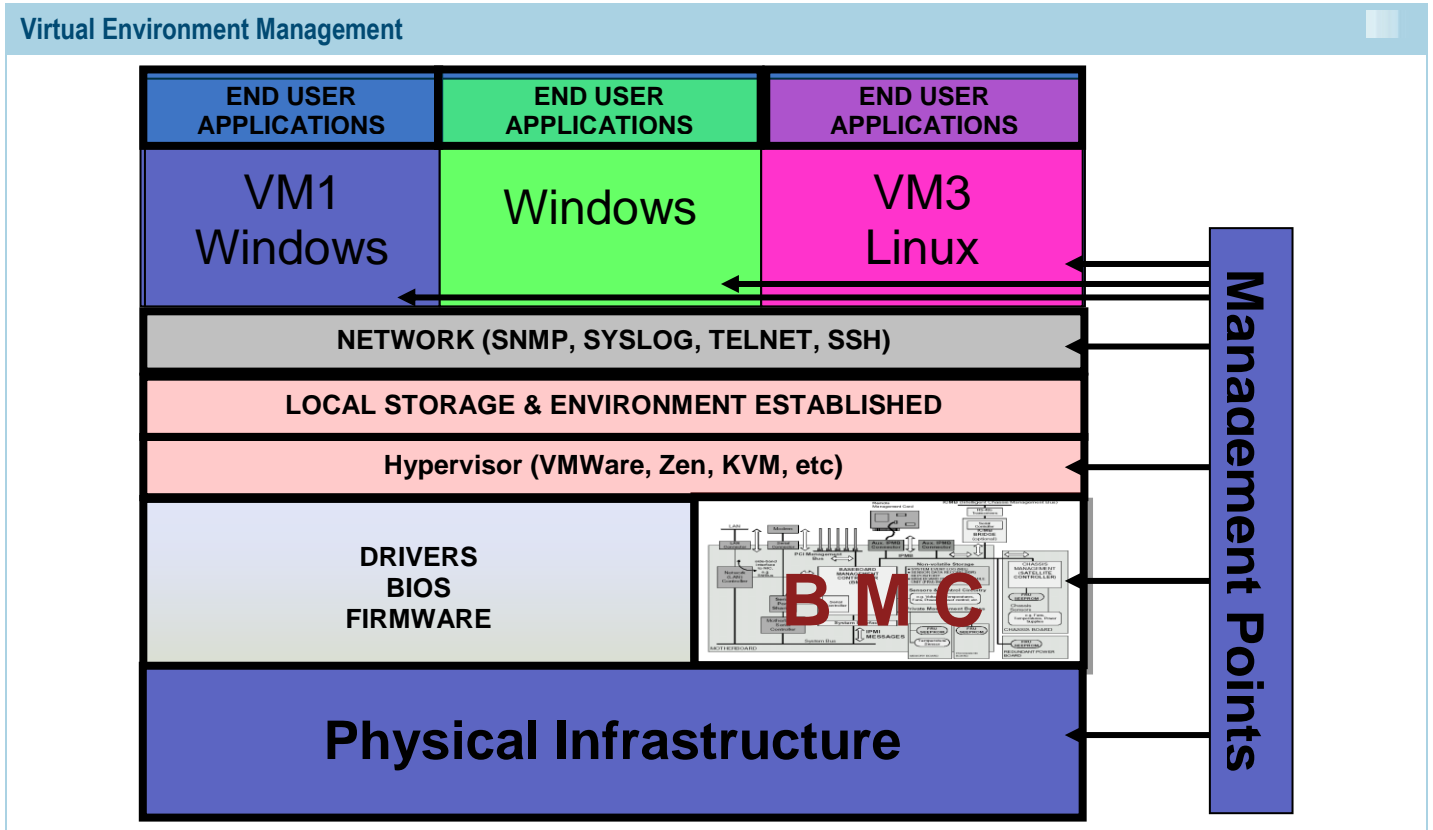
Virtual Environment Management

END USER APPLICATIONS

END USER APPLICATIONS

END USER APPLICATIONS

VM1 Windows

Windows

VM3 Linux

NETWORK (SNMP, SYSLOG, TELNET, SSH)

LOCAL STORAGE & ENVIRONMENT ESTABLISHED

Hypervisor (VMWare, Zen, KVM, etc)

DRIVERS
BIOS
FIRMWARE

BMC

Physical Infrastructure

Management Points